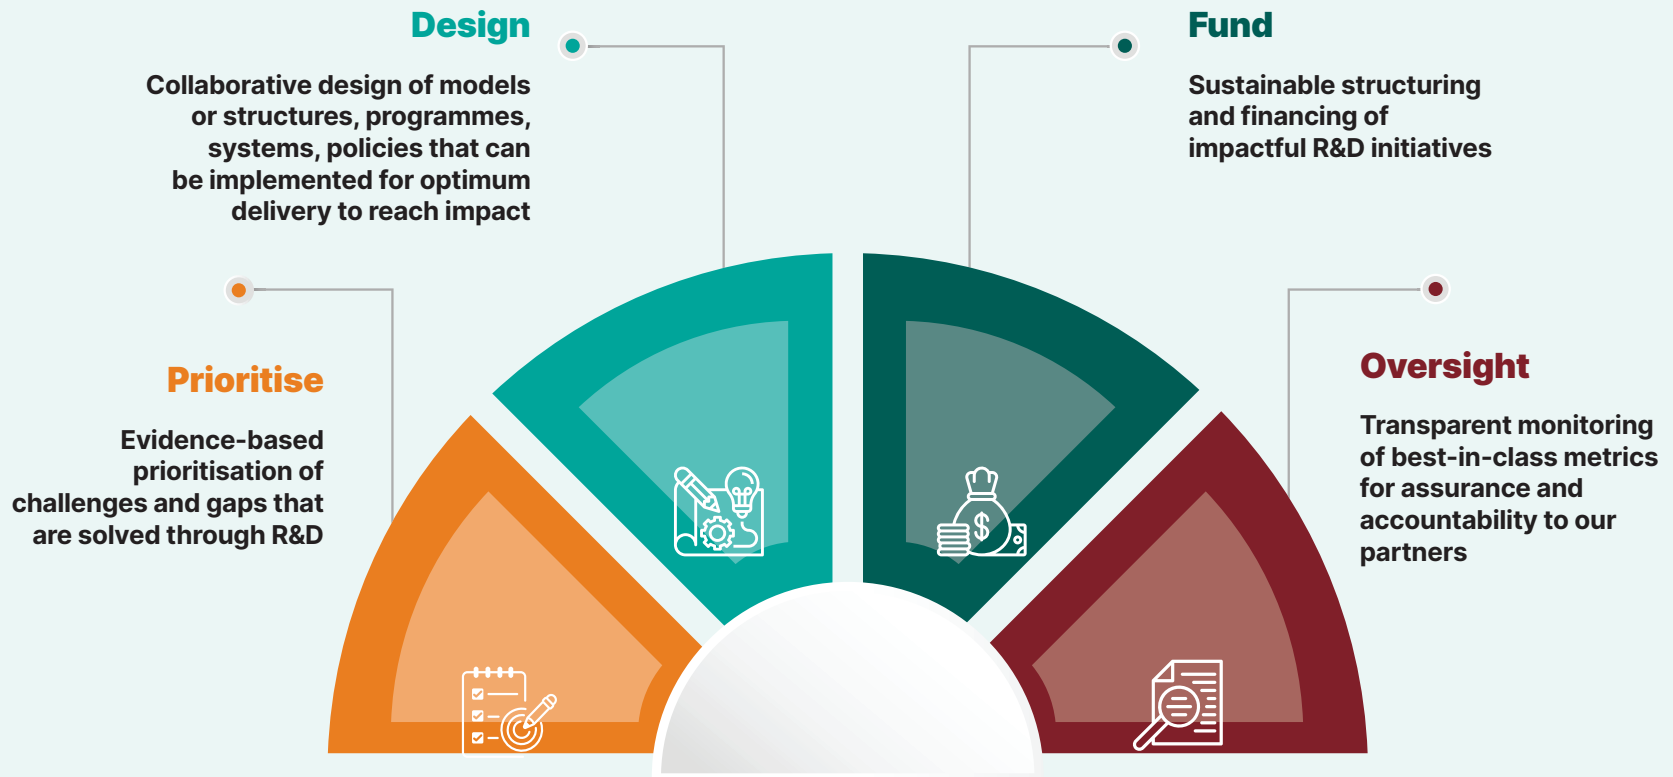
Design

Collaborative design of models or structures, programmes, systems, policies that can be implemented for optimum delivery to reach impact

Fund

Sustainable structuring and financing of impactful R&D initiatives

Prioritise

Evidence-based prioritisation of challenges and gaps that are solved through R&D

Oversight

Transparent monitoring of best-in-class metrics for assurance and accountability to our partners